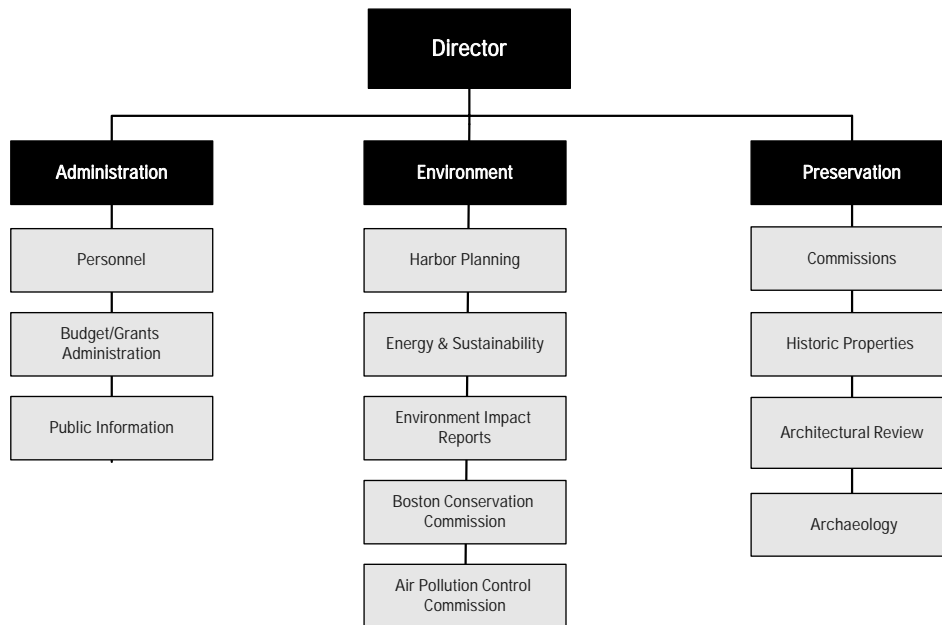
Director

Administration

Personnel

Budget/Grants Administration

Public Information

Environment

Harbor Planning

Energy & Sustainability

Environment Impact Reports

Boston Conservation Commission

Air Pollution Control Commission

Preservation

Commissions

Historic Properties

Architectural Review

Archaeology